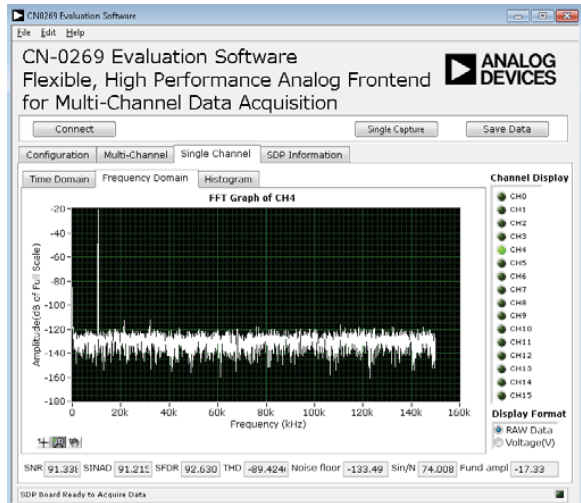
CN0269 Evaluation Software

File Edit Help

CN-0269 Evaluation Software
Flexible, High Performance Analog Frontend for Multi-Channel Data Acquisition

ANALOG DEVICES

Connect

Single Capture

Save Data

Configuration | Multi-Channel | Single Channel | SDP Information

Time Domain | Frequency Domain | Histogram

FFT Graph of CH4

Amplitude(dB of Full Scale)

-20
-40
-60
-80
-100
-120
-140
-160
-180

0 20k 40k 60k 80k 100k 120k 140k 160k

Frequency (kHz)

Channel Display

CH0
CH1
CH2
CH3
CH4
CH5
CH6
CH7
CH8
CH9
CH10
CH11
CH12
CH13
CH14
CH15

Display Format

RAW Data
Voltage(V)

SNR 91.33 SINAD 91.21 SFDR 92.630 THD -89.424 Noise floor -133.49 Sin/N 74.008 Fund ampl -17.33

SDP Board Ready to Acquire Data